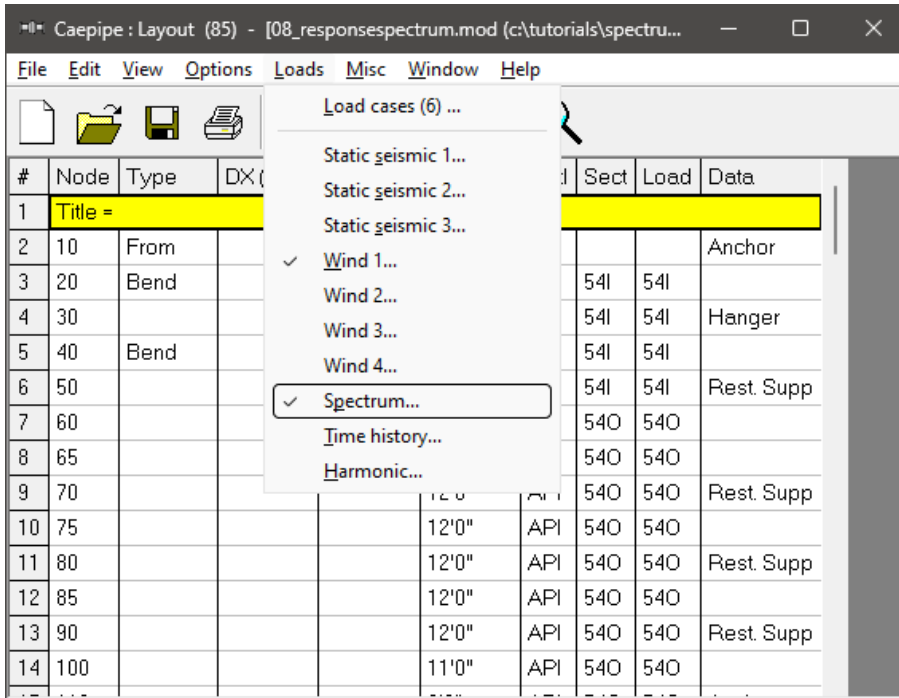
Caepipe : Layout (85) - [08_responsespectrum.mod (c:\tutorials\spectru...

File Edit View Options Loads Misc Window Help

Load cases (6) ...
Static seismic 1...
Static seismic 2...
Static seismic 3...
✓ Wind 1...
Wind 2...
Wind 3...
Wind 4...
✓ Spectrum...
Time history...
Harmonic...

| # | Node | Type | DX ( | | | l | Sect | Load | Data |
|---|---|---|---|---|---|---|---|---|---|
| 1 | Title = | | | | | | | | |
| 2 | 10 | From | | | | | | | Anchor |
| 3 | 20 | Bend | | | | | 54I | 54I | |
| 4 | 30 | | | | | | 54I | 54I | Hanger |
| 5 | 40 | Bend | | | | | 54I | 54I | |
| 6 | 50 | | | | | | 54I | 54I | Rest. Supp |
| 7 | 60 | | | | | | 54O | 54O | |
| 8 | 65 | | | | | | 54O | 54O | |
| 9 | 70 | | | | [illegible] | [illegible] | 54O | 54O | Rest. Supp |
| 10 | 75 | | | | 12'0" | API | 54O | 54O | |
| 11 | 80 | | | | 12'0" | API | 54O | 54O | Rest. Supp |
| 12 | 85 | | | | 12'0" | API | 54O | 54O | |
| 13 | 90 | | | | 12'0" | API | 54O | 54O | Rest. Supp |
| 14 | 100 | | | | 11'0" | API | 54O | 54O | |